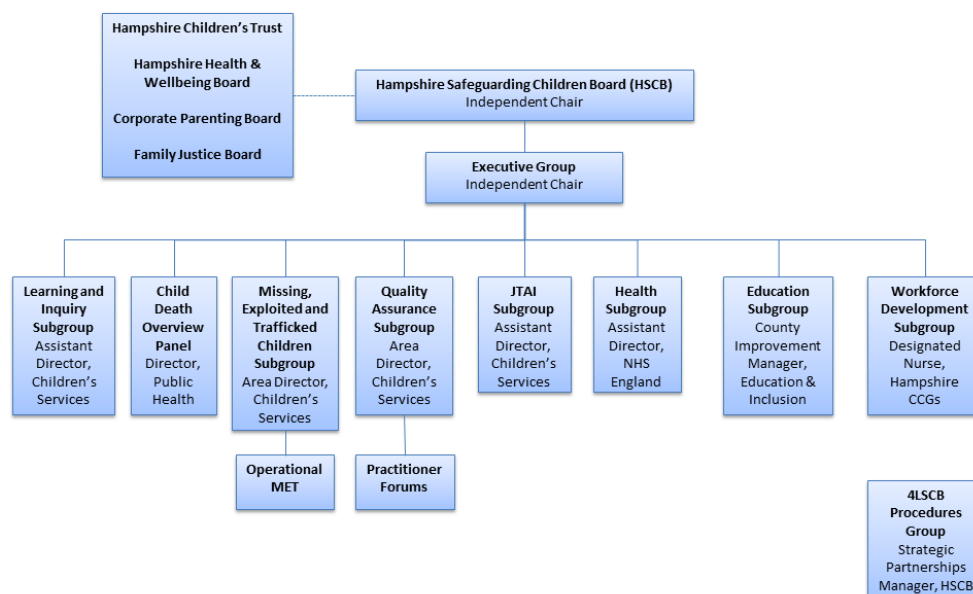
Hampshire Children's Trust

Hampshire Health & Wellbeing Board

Corporate Parenting Board

Family Justice Board

Hampshire Safeguarding Children Board (HSCB)
Independent Chair

Executive Group
Independent Chair

Learning and Inquiry Subgroup
Assistant Director, Children's Services

Child Death Overview Panel
Director, Public Health

Missing, Exploited and Trafficked Children Subgroup
Area Director, Children's Services

Operational MET

Quality Assurance Subgroup
Area Director, Children's Services

Practitioner Forums

JTAI Subgroup
Assistant Director, Children's Services

Health Subgroup
Assistant Director, NHS England

Education Subgroup
County Improvement Manager, Education & Inclusion

Workforce Development Subgroup
Designated Nurse, Hampshire CCGs

4LSCB Procedures Group
Strategic Partnerships Manager, HSCB